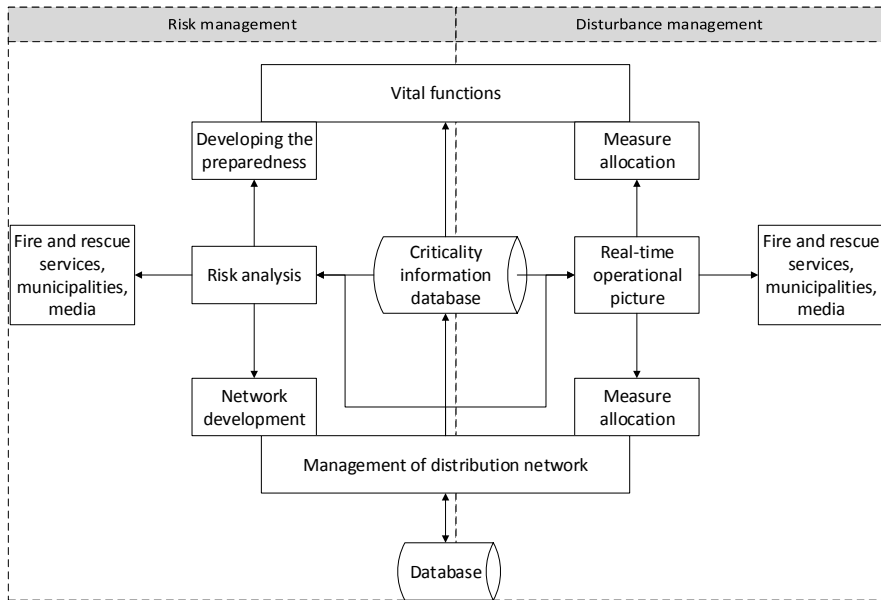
Risk management

Disturbance management

Vital functions

Developing the preparedness

Measure allocation

Fire and rescue services, municipalities, media

Risk analysis

Criticality information database

Real-time operational picture

Fire and rescue services, municipalities, media

Network development

Measure allocation

Management of distribution network

Database